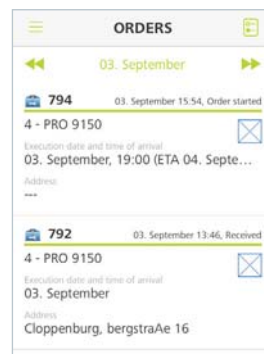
ORDERS

03. September

794
03. September 15:54, Order started
4 - PRO 9150
Execution date and time of arrival
03. September, 19:00 (ETA 04. Septe…
Address
---

792
03. September 13:46, Received
4 - PRO 9150
Execution date and time of arrival
03. September
Address
Cloppenburg, bergstraAe 16